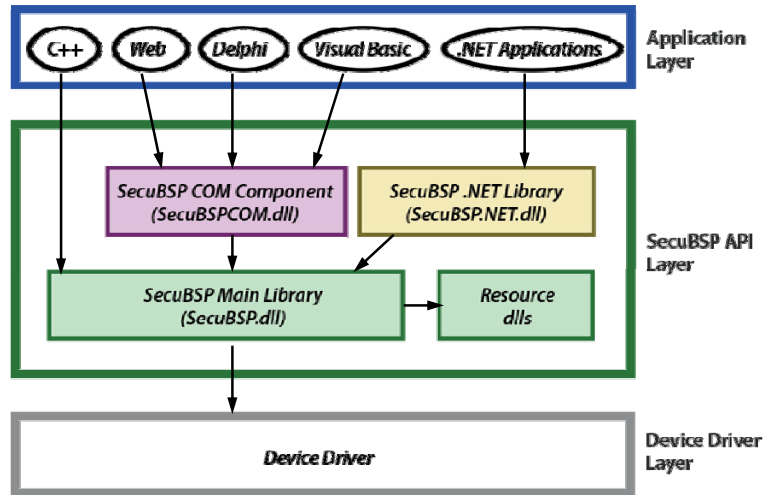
C++
Web
Delphi
Visual Basic
.NET Applications
Application Layer

SecuBSP COM Component (SecuBSPCOM.dll)
SecuBSP .NET Library (SecuBSP.NET.dll)
SecuBSP API Layer
SecuBSP Main Library (SecuBSP.dll)
Resource dlls

Device Driver
Device Driver Layer